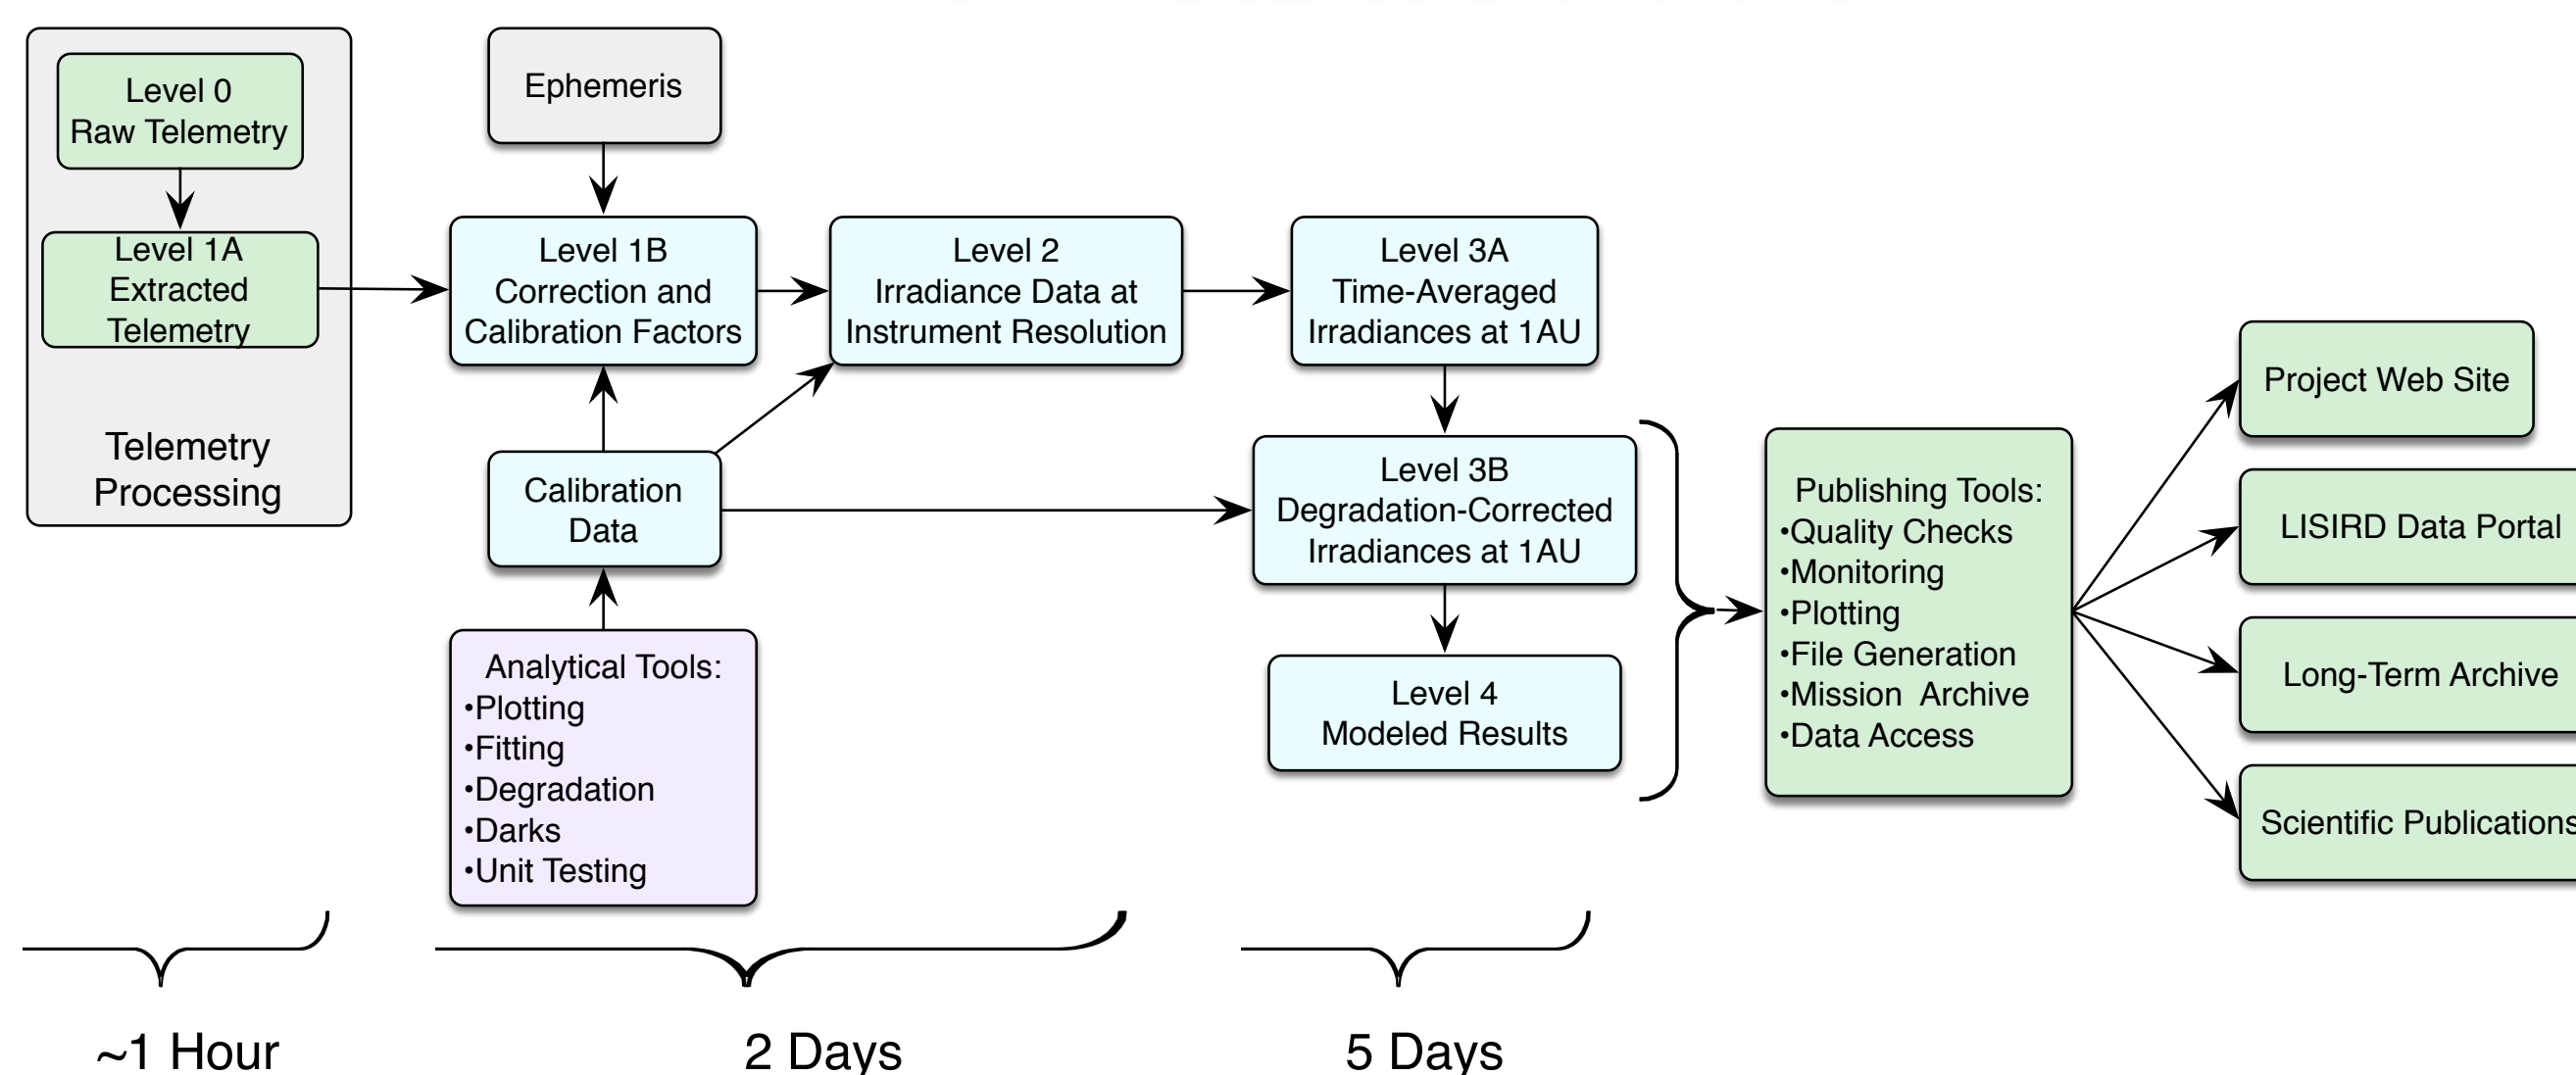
Level 0
Raw Telemetry

Level 1A
Extracted
Telemetry

Telemetry
Processing

Ephemeris

Level 1B
Correction and
Calibration Factors

Level 2
Irradiance Data at
Instrument Resolution

Level 3A
Time-Averaged
Irradiances at 1AU

Calibration
Data

Level 3B
Degradation-Corrected
Irradiances at 1AU

Analytical Tools:
•Plotting
•Fitting
•Degradation
•Darks
•Unit Testing

Level 4
Modeled Results

Publishing Tools:
•Quality Checks
•Monitoring
•Plotting
•File Generation
•Mission Archive
•Data Access

Project Web Site

LISIRD Data Portal

Long-Term Archive

Scientific Publications

~1 Hour

2 Days

5 Days